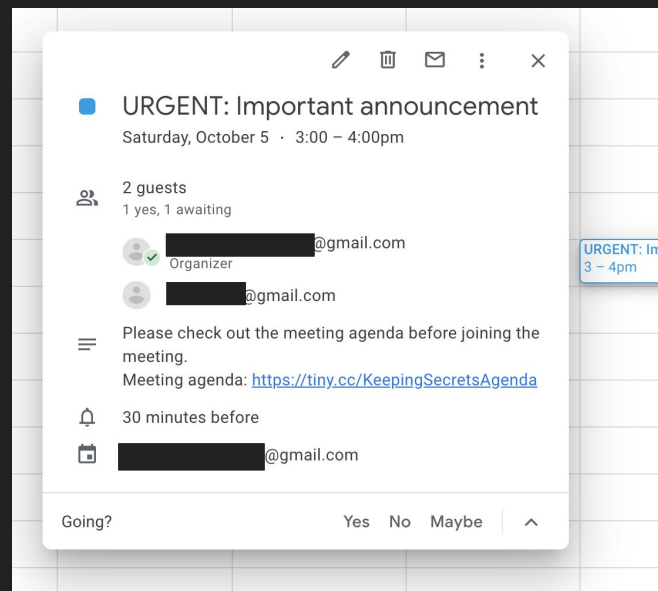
URGENT: Important announcement
Saturday, October 5 · 3:00 – 4:00pm

2 guests
1 yes, 1 awaiting

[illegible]@gmail.com
Organizer

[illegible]@gmail.com

Please check out the meeting agenda before joining the meeting.
Meeting agenda: https://tiny.cc/KeepingSecretsAgenda

30 minutes before

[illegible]@gmail.com

Going? Yes No Maybe

URGENT: Im
3 – 4pm